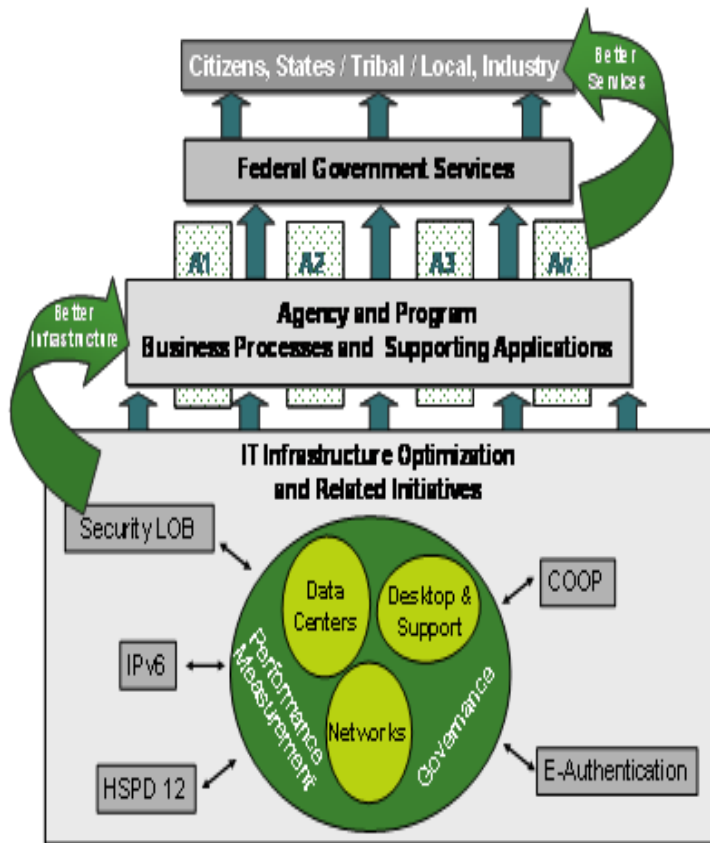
Citizens, States / Tribal / Local, Industry

Better Services

Federal Government Services

A1

A2

A3

An

Better Infrastructure

Agency and Program Business Processes and Supporting Applications

IT Infrastructure Optimization and Related Initiatives

Security LOB

COOP

IPv6

HSPD 12

E-Authentication

Data Centers

Desktop & Support

Networks

Performance Measurement

Governance